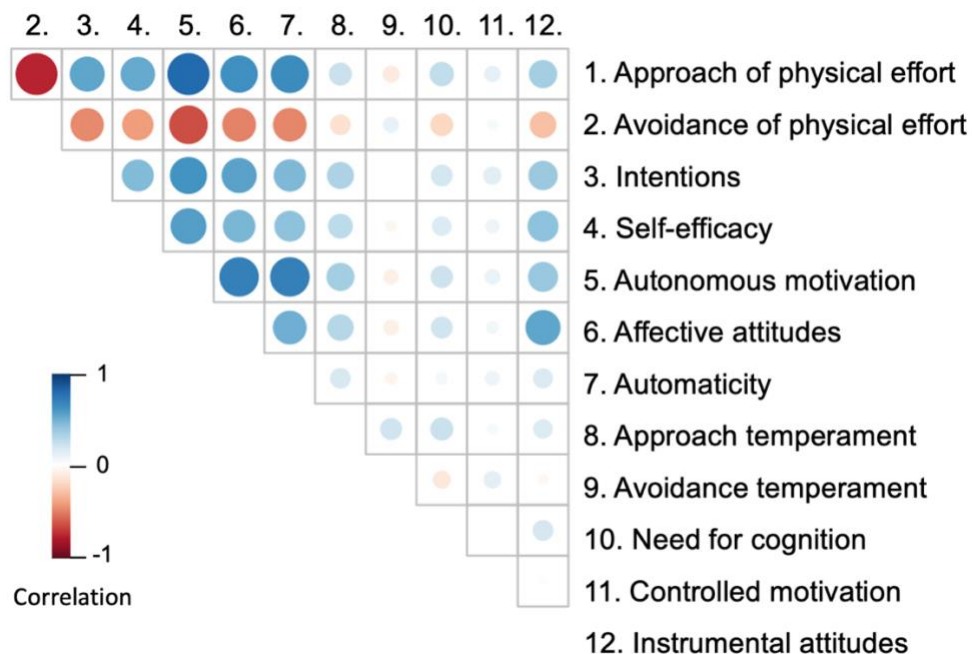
2. 3. 4. 5. 6. 7. 8. 9. 10. 11. 12.

1. Approach of physical effort
2. Avoidance of physical effort
3. Intentions
4. Self-efficacy
5. Autonomous motivation
6. Affective attitudes
7. Automaticity
8. Approach temperament
9. Avoidance temperament
10. Need for cognition
11. Controlled motivation
12. Instrumental attitudes

1
0
-1
Correlation